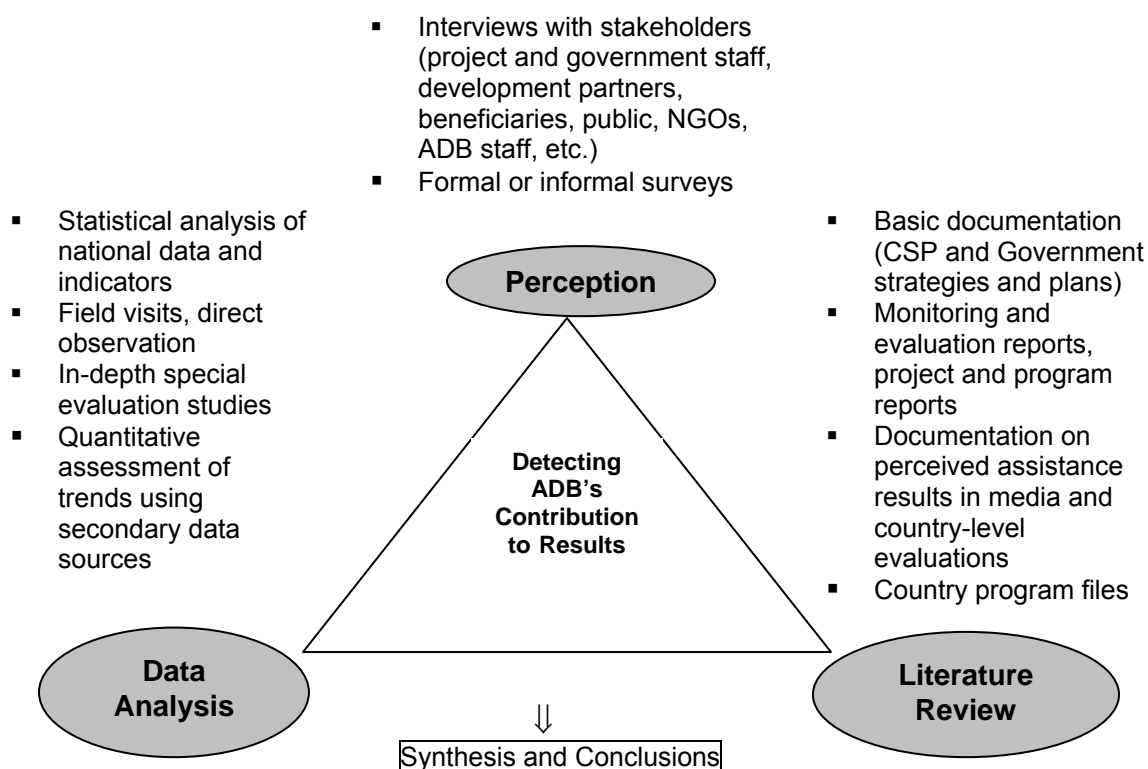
- Interviews with stakeholders (project and government staff, development partners, beneficiaries, public, NGOs, ADB staff, etc.)
- Formal or informal surveys

- Statistical analysis of national data and indicators
- Field visits, direct observation
- In-depth special evaluation studies
- Quantitative assessment of trends using secondary data sources

Perception

Detecting ADB's Contribution to Results

- Basic documentation (CSP and Government strategies and plans)
- Monitoring and evaluation reports, project and program reports
- Documentation on perceived assistance results in media and country-level evaluations
- Country program files

Data Analysis

Literature Review

⇓

Synthesis and Conclusions